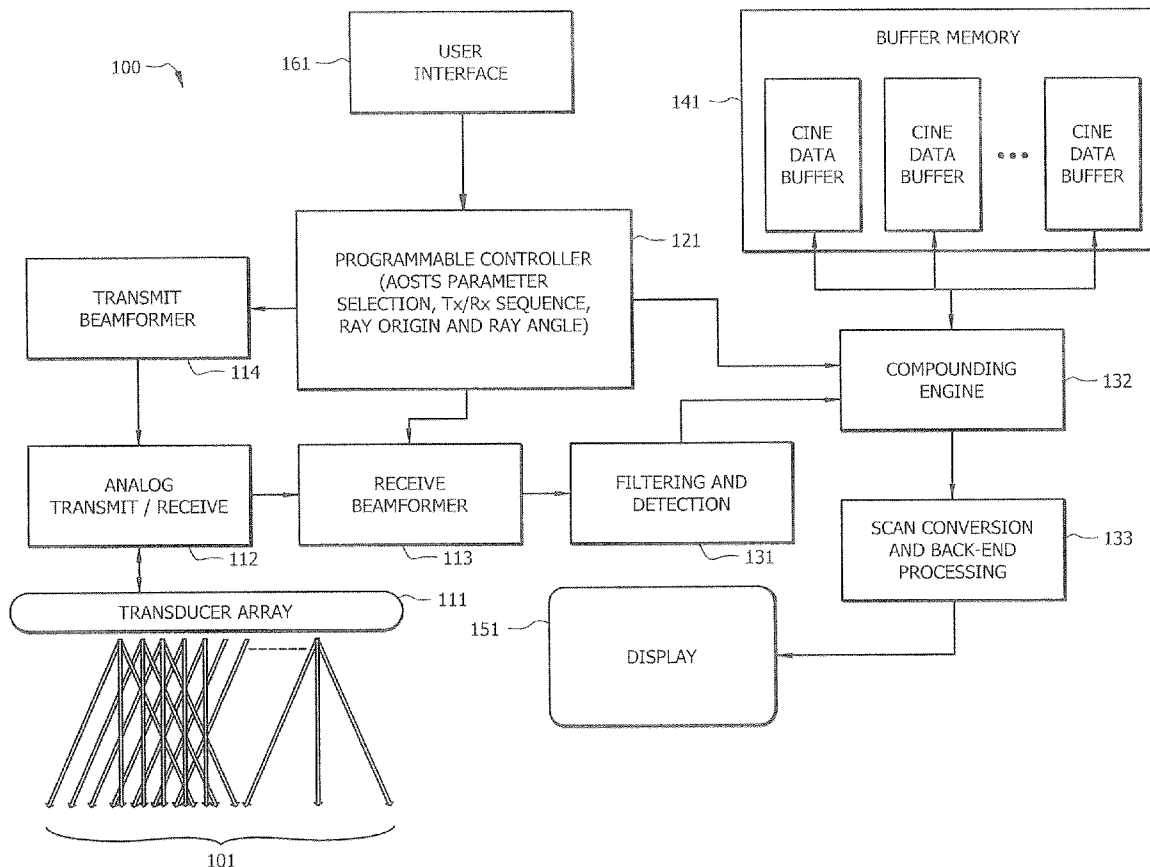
100

161

USER INTERFACE

BUFFER MEMORY

141

CINE DATA BUFFER

CINE DATA BUFFER

• • •

CINE DATA BUFFER

PROGRAMMABLE CONTROLLER (AOSTS PARAMETER SELECTION, Tx/Rx SEQUENCE, RAY ORIGIN AND RAY ANGLE)

121

TRANSMIT BEAMFORMER

114

COMPOUNDING ENGINE

132

ANALOG TRANSMIT / RECEIVE

112

RECEIVE BEAMFORMER

113

FILTERING AND DETECTION

131

SCAN CONVERSION AND BACK-END PROCESSING

133

TRANSDUCER ARRAY

111

151

DISPLAY

101